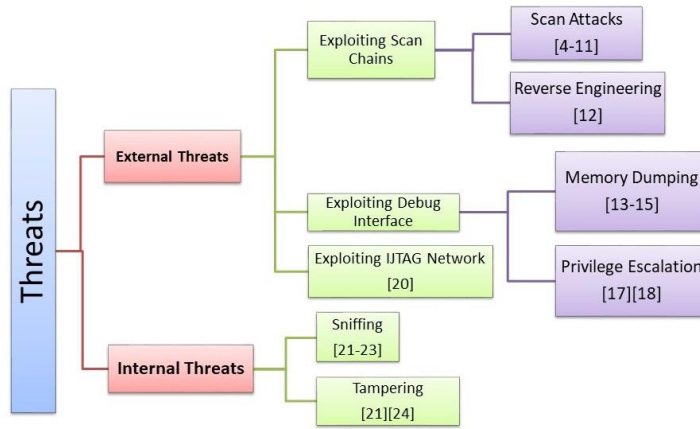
Threats

External Threats

Exploiting Scan Chains

Scan Attacks [4-11]

Reverse Engineering [12]

Exploiting Debug Interface

Memory Dumping [13-15]

Privilege Escalation [17][18]

Exploiting IJTAG Network [20]

Internal Threats

Sniffing [21-23]

Tampering [21][24]